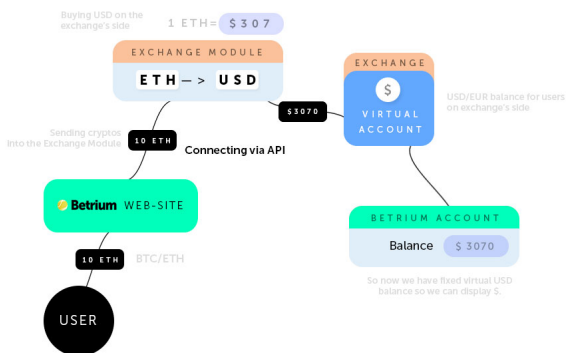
Buying USD on the exchange's side

1 ETH= $ 307

EXCHANGE MODULE

ETH — > USD

EXCHANGE

$

VIRTUAL ACCOUNT

USD/EUR balance for users on exchange's side

$3070

Sending cryptos into the Exchange Module

10 ETH

Connecting via API

Betrium WEB-SITE

BETRIUM ACCOUNT

Balance $ 3070

So now we have fixed virtual USD balance so we can display $.

10 ETH

BTC/ETH

USER